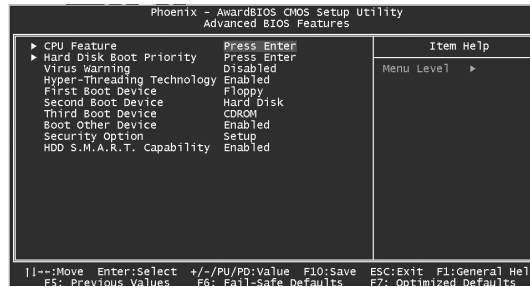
Phoenix - AwardBIOS CMOS Setup Utility
Advanced BIOS Features

| | | Item Help |
|---|---|---|
| ► CPU Feature | Press Enter | |
| ► Hard Disk Boot Priority | Press Enter | Menu Level ► |
| Virus Warning | Disabled | |
| Hyper-Threading Technology | Enabled | |
| First Boot Device | Floppy | |
| Second Boot Device | Hard Disk | |
| Third Boot Device | CDROM | |
| Boot Other Device | Enabled | |
| Security Option | Setup | |
| HDD S.M.A.R.T. Capability | Enabled | |

↑↓→←:Move Enter:Select +/-/PU/PD:Value F10:Save ESC:Exit F1:General Hel
F5: Previous Values F6: Fail-Safe Defaults F7: Optimized Defaults